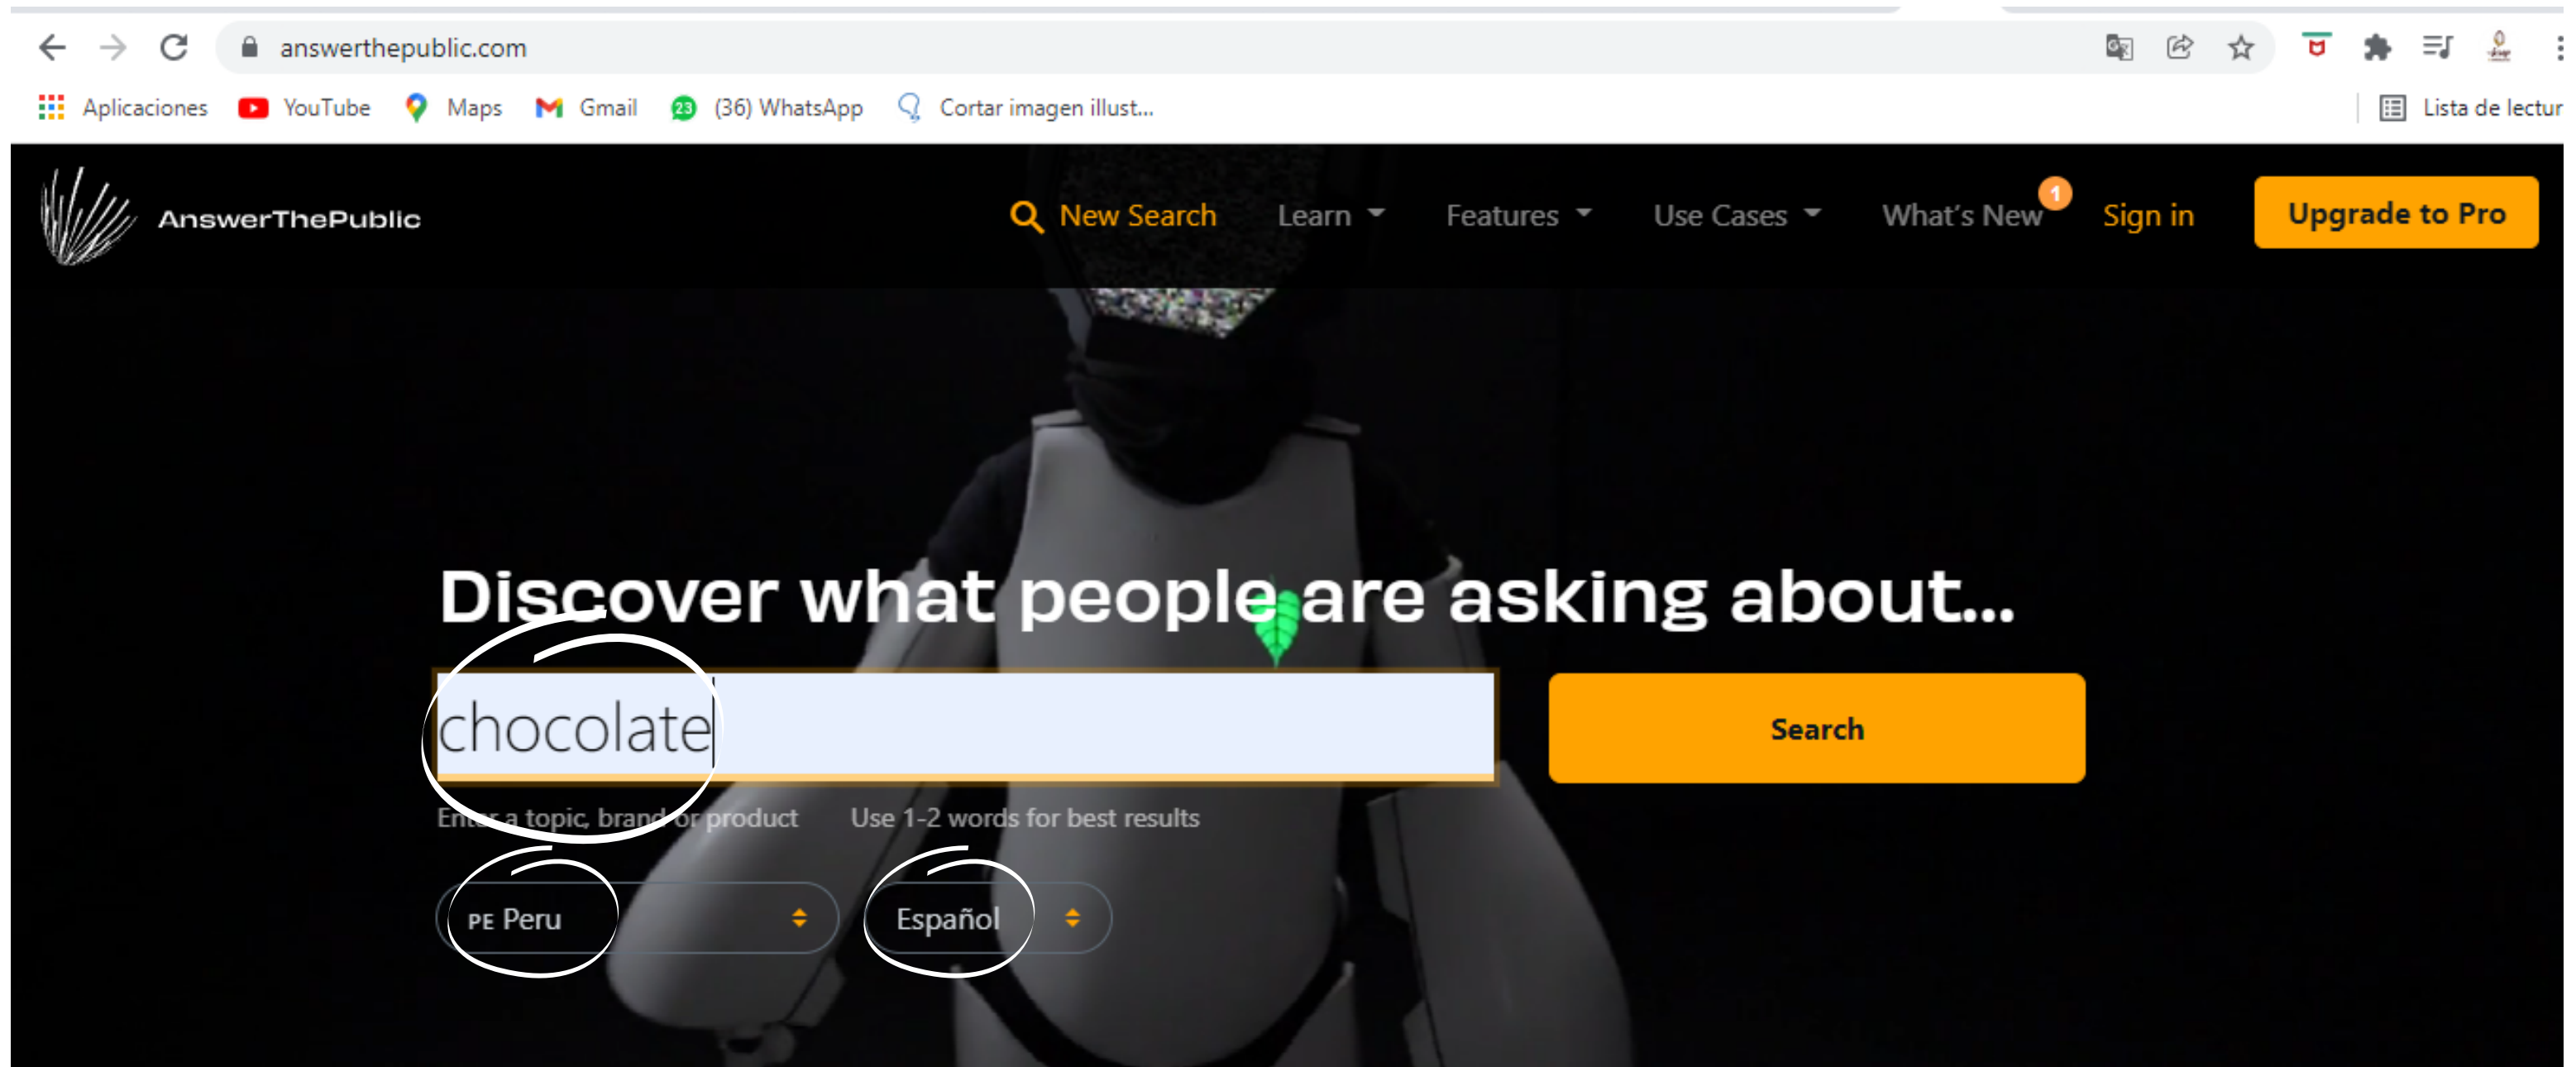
answerthepublic.com

Aplicaciones YouTube Maps Gmail 23 (36) WhatsApp Cortar imagen illust... Lista de lectur

AnswerThePublic

New Search Learn Features Use Cases What's New 1 Sign in Upgrade to Pro

Discover what people are asking about...

chocolate

Search

Enter a topic, brand or product Use 1-2 words for best results

PE Peru

Español